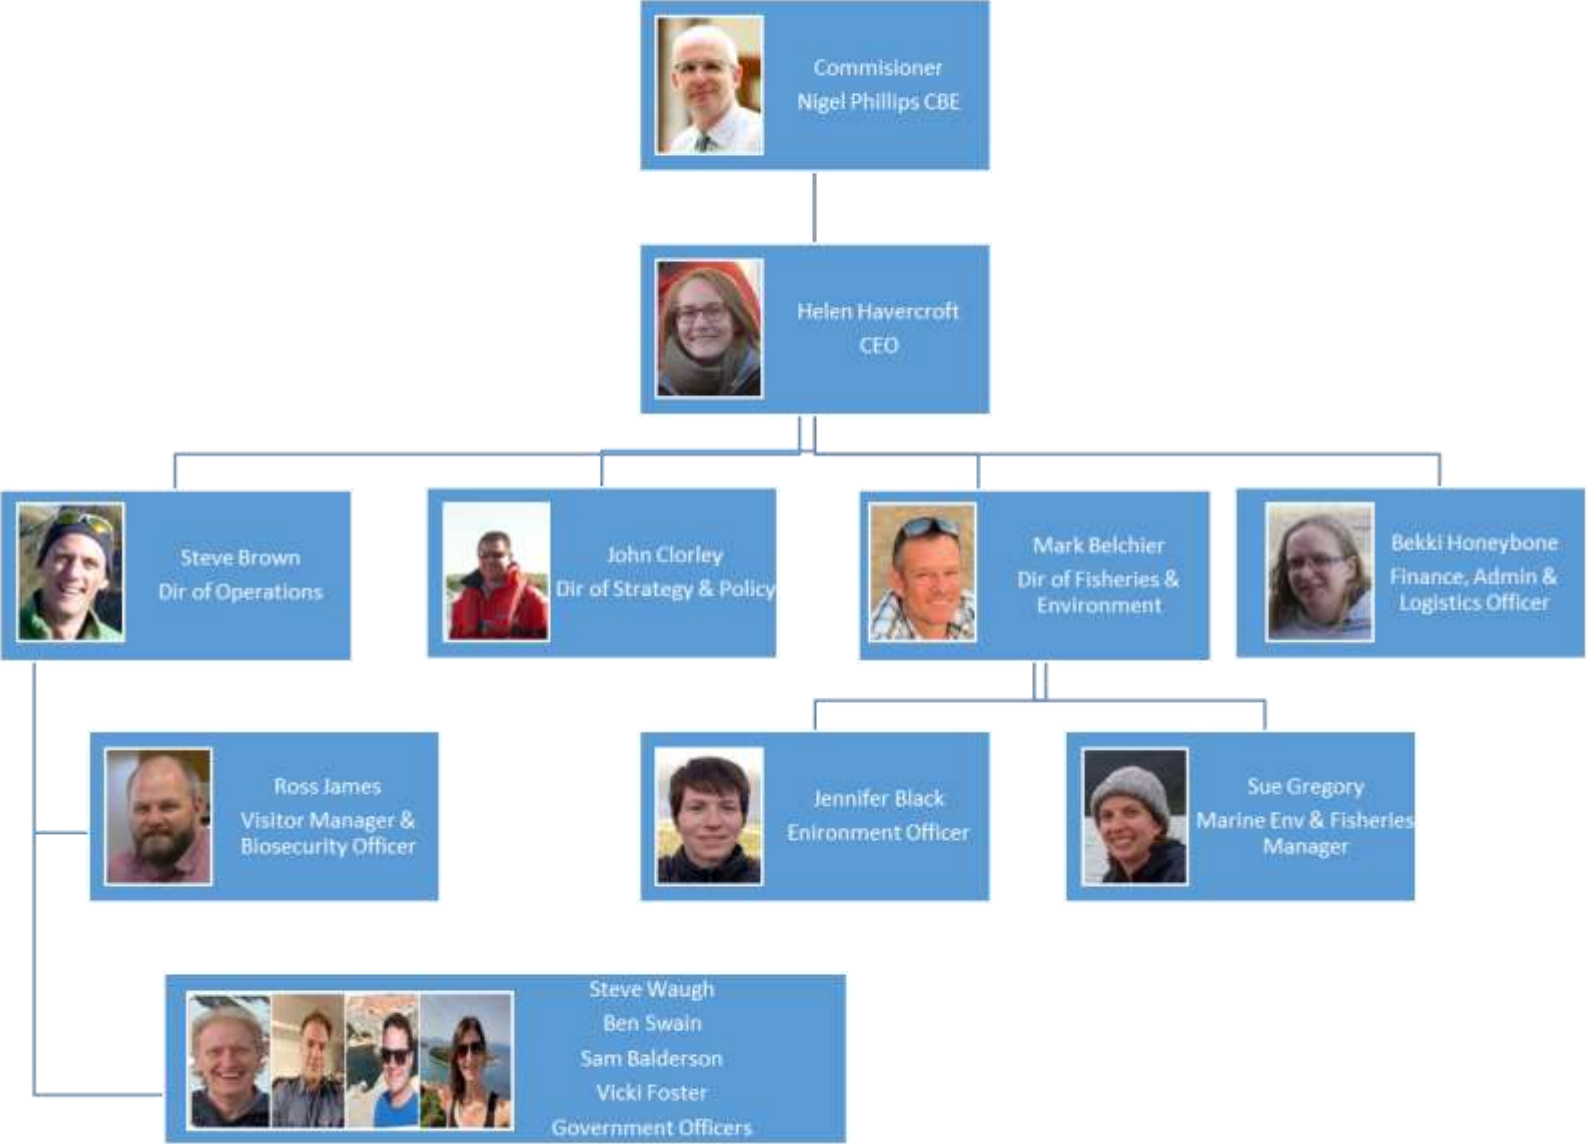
Commisioner
Nigel Phillips CBE

Helen Havercroft
CEO

Steve Brown
Dir of Operations

John Clorley
Dir of Strategy & Policy

Mark Belchier
Dir of Fisheries & Environment

Bekki Honeybone
Finance, Admin & Logistics Officer

Ross James
Visitor Manager & Biosecurity Officer

Jennifer Black
Enironment Officer

Sue Gregory
Marine Env & Fisheries Manager

Steve Waugh
Ben Swain
Sam Balderson
Vicki Foster
Government Officers